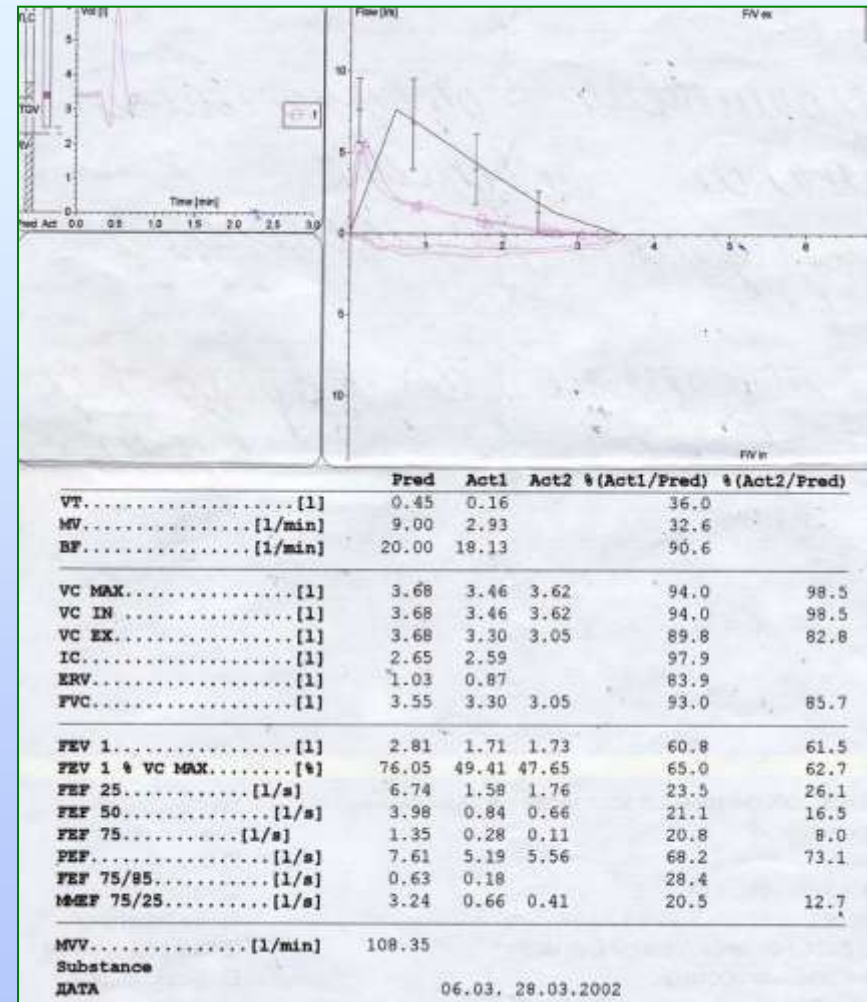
TLC
Vol [l]
5
4
3
TGV
2
1
0
Pred Act 0.0 0.5 1.0 1.5 2.0 2.5 3.0
Time [min]
1

Flow [l/s]
F/V ex
10
5
0
1 2 3 4 5 6
5
10
F/V in

| | Pred | Act1 | Act2 | %(Act1/Pred) | %(Act2/Pred) |
|---|---|---|---|---|---|
| VT....................[l] | 0.45 | 0.16 | | 36.0 | |
| MV................[l/min] | 9.00 | 2.93 | | 32.6 | |
| BF................[l/min] | 20.00 | 18.13 | | 90.6 | |
| VC MAX................[l] | 3.68 | 3.46 | 3.62 | 94.0 | 98.5 |
| VC IN ................[l] | 3.68 | 3.46 | 3.62 | 94.0 | 98.5 |
| VC EX.................[l] | 3.68 | 3.30 | 3.05 | 89.8 | 82.8 |
| IC....................[l] | 2.65 | 2.59 | | 97.9 | |
| ERV...................[l] | 1.03 | 0.87 | | 83.9 | |
| FVC...................[l] | 3.55 | 3.30 | 3.05 | 93.0 | 85.7 |
| FEV 1.................[l] | 2.81 | 1.71 | 1.73 | 60.8 | 61.5 |
| FEV 1 % VC MAX........[%] | 76.05 | 49.41 | 47.65 | 65.0 | 62.7 |
| FEF 25............[l/s] | 6.74 | 1.58 | 1.76 | 23.5 | 26.1 |
| FEF 50..............[l/s] | 3.98 | 0.84 | 0.66 | 21.1 | 16.5 |
| FEF 75...........[l/s] | 1.35 | 0.28 | 0.11 | 20.8 | 8.0 |
| PEF.................[l/s] | 7.61 | 5.19 | 5.56 | 68.2 | 73.1 |
| FEF 75/85...........[l/s] | 0.63 | 0.18 | | 28.4 | |
| MMEF 75/25..........[l/s] | 3.24 | 0.66 | 0.41 | 20.5 | 12.7 |
| MVV...............[l/min] | 108.35 | | | | |

Substance
ДАТА 06.03. 28.03.2002